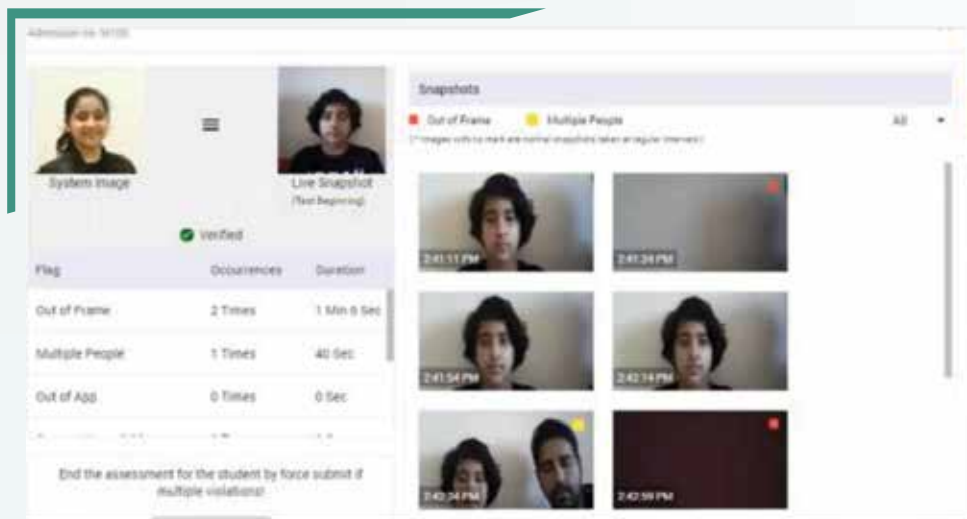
Admission no. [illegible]

System Image

Live Snapshot (Test Beginning)

Verified

| Flag | Occurrences | Duration |
|---|---|---|
| Out of Frame | 2 Times | 1 Min 6 Sec |
| Multiple People | 1 Times | 40 Sec |
| Out of App | 0 Times | 0 Sec |
| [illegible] | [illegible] | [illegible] |

End the assessment for the student by force submit if multiple violations!

Snapshots

Out of Frame Multiple People All

(* Images with no mark are normal snapshots taken at regular intervals)

2:41:11 PM
2:41:24 PM
2:41:54 PM
2:42:14 PM
2:42:34 PM
2:42:59 PM